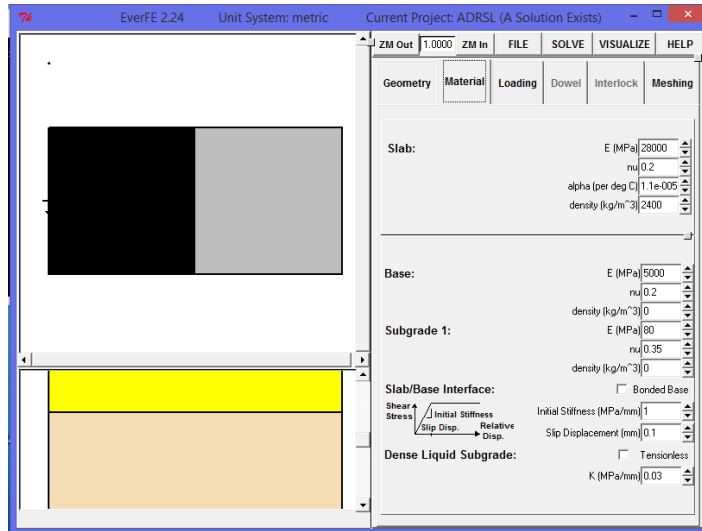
EverFE 2.24 Unit System: metric Current Project: ADRSL (A Solution Exists)

ZM Out 1.0000 ZM In FILE SOLVE VISUALIZE HELP

Geometry Material Loading Dowel Interlock Meshing

Slab:
E (MPa) 28000
nu 0.2
alpha (per deg C) 1.1e-005
density (kg/m^3) 2400

Base:
E (MPa) 5000
nu 0.2
density (kg/m^3) 0

Subgrade 1:
E (MPa) 80
nu 0.35
density (kg/m^3) 0

Slab/Base Interface:
Bonded Base
Shear Stress
Initial Stiffness
Slip Disp.
Relative Disp.
Initial Stiffness (MPa/mm) 1
Slip Displacement (mm) 0.1

Dense Liquid Subgrade:
Tensionless
K (MPa/mm) 0.03